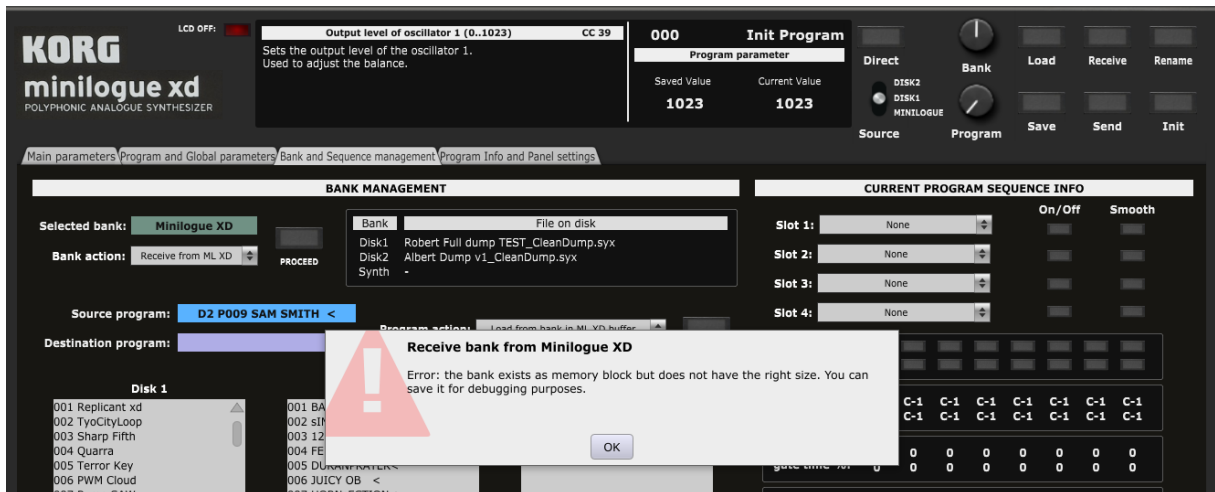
KORG
minilogue xd
POLYPHONIC ANALOGUE SYNTHESIZER

LCD OFF:

Output level of oscillator 1 (0..1023) CC 39
Sets the output level of the oscillator 1.
Used to adjust the balance.

000 Init Program
Program parameter
Saved Value 1023
Current Value 1023

Direct
Bank
Load
Receive
Rename
DISK2
DISK1
MINILOGUE
Source
Program
Save
Send
Init

Main parameters | Program and Global parameters | Bank and Sequence management | Program Info and Panel settings

BANK MANAGEMENT

Selected bank: Minilogue XD
Bank action: Receive from ML XD
PROCEED

| Bank | File on disk |
|---|---|
| Disk1 | Robert Full dump TEST_CleanDump.syx |
| Disk2 | Albert Dump v1_CleanDump.syx |
| Synth | - |

Source program: D2 P009 SAM SMITH <
Program action: Load from bank in ML XD buffer
Destination program:

Disk 1
001 Replicant xd
002 TyoCityLoop
003 Sharp Fifth
004 Quarra
005 Terror Key
006 PWM Cloud

001 BA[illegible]
002 sI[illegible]
003 12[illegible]
004 FE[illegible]
005 DURANFRATER<
006 JUICY OB <

CURRENT PROGRAM SEQUENCE INFO
On/Off Smooth
Slot 1: None
Slot 2: None
Slot 3: None
Slot 4: None

C-1 C-1 C-1 C-1 C-1 C-1 C-1
C-1 C-1 C-1 C-1 C-1 C-1 C-1
gate time % 0 0 0 0 0 0 0 0
0 0 0 0 0 0 0

Receive bank from Minilogue XD
Error: the bank exists as memory block but does not have the right size. You can save it for debugging purposes.
OK